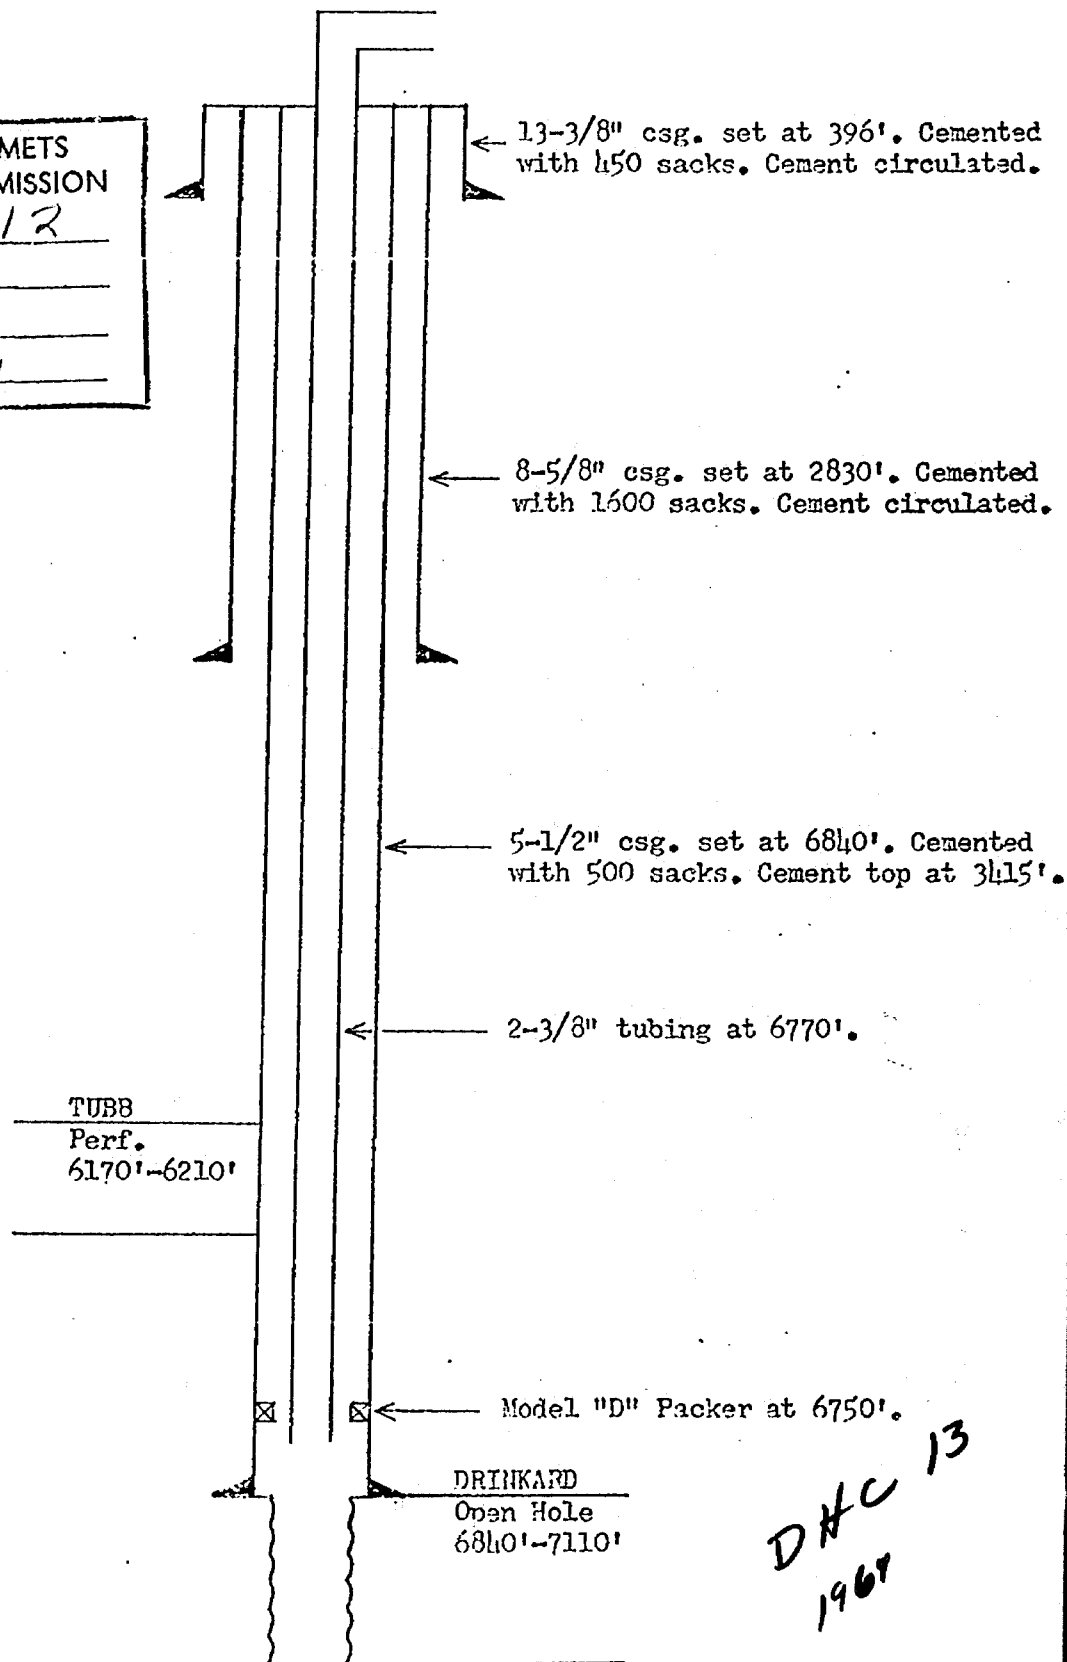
METS
MISSION
12

13-3/8" csg. set at 396'. Cemented with 450 sacks. Cement circulated.

8-5/8" csg. set at 2830'. Cemented with 1600 sacks. Cement circulated.

5-1/2" csg. set at 6840'. Cemented with 500 sacks. Cement top at 3415'.

2-3/8" tubing at 6770'.

TUBB
Perf.
6170'-6210'

Model "D" Packer at 6750'.

DRINKARD
Open Hole
6840'-7110'

DHC 13
1969